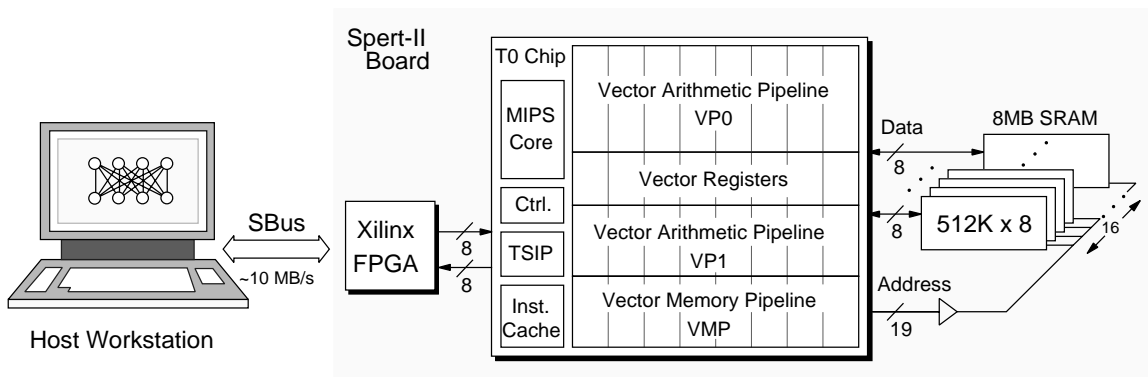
Spert-II Board

T0 Chip

MIPS Core

Ctrl.

TSIP

Inst. Cache

Vector Arithmetic Pipeline VP0

Vector Registers

Vector Arithmetic Pipeline VP1

Vector Memory Pipeline VMP

Data

8

8

8MB SRAM

512K x 8

16

Address

19

SBus

~10 MB/s

Xilinx FPGA

8

8

Host Workstation